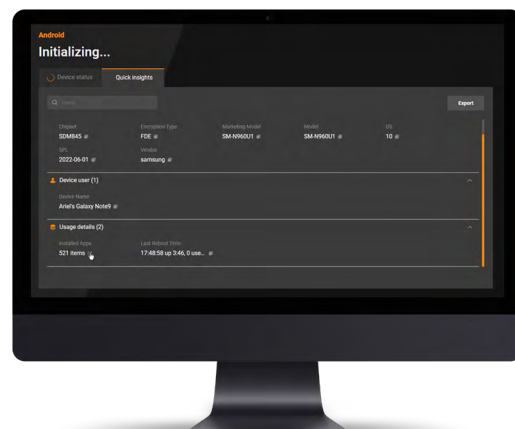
Android
Initializing...

Device status
Quick insights

Search
Export

| Chipset | Encryption Type | Marketing Model | Model | OS |
|---|---|---|---|---|
| SDM845 | FDE | SM-N960U1 | SM-N960U1 | 10 |
| SPL | Vendor | | | |
| 2022-06-01 | samsung | | | |

Device user (1)
Device Name
Ariel's Galaxy Note9

Usage details (2)
Installed Apps
521 items
Last Reboot Time
17:48:58 up 3:46, 0 use...